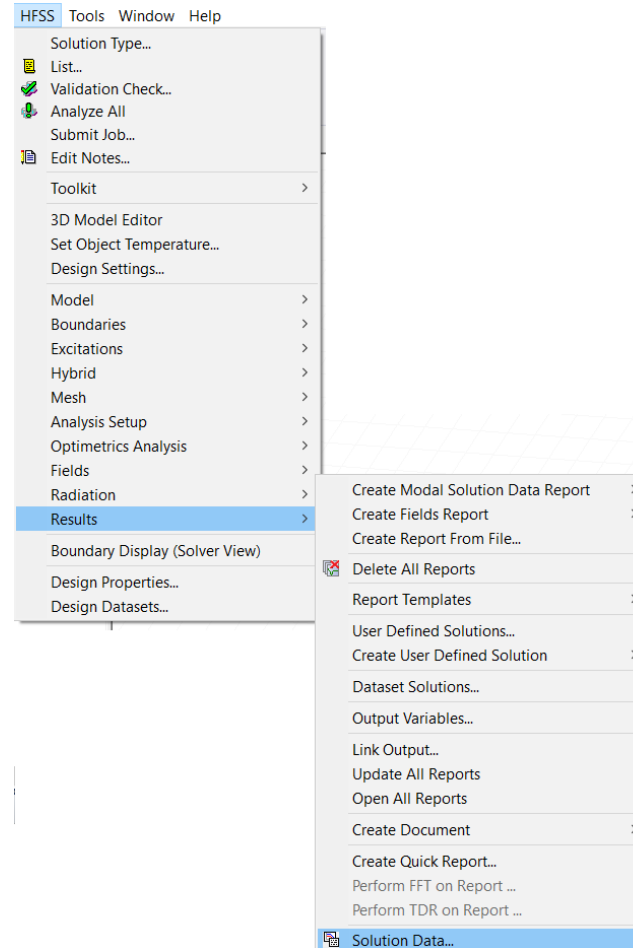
HFSS Tools Window Help

Solution Type...
List...
Validation Check...
Analyze All
Submit Job...
Edit Notes...
Toolkit >
3D Model Editor
Set Object Temperature...
Design Settings...
Model >
Boundaries >
Excitations >
Hybrid >
Mesh >
Analysis Setup >
Optimetrics Analysis >
Fields >
Radiation >
Results >
Boundary Display (Solver View)
Design Properties...
Design Datasets...

Create Modal Solution Data Report >
Create Fields Report >
Create Report From File...
Delete All Reports
Report Templates >
User Defined Solutions...
Create User Defined Solution >
Dataset Solutions...
Output Variables...
Link Output...
Update All Reports
Open All Reports
Create Document >
Create Quick Report...
Perform FFT on Report ...
Perform TDR on Report ...
Solution Data...